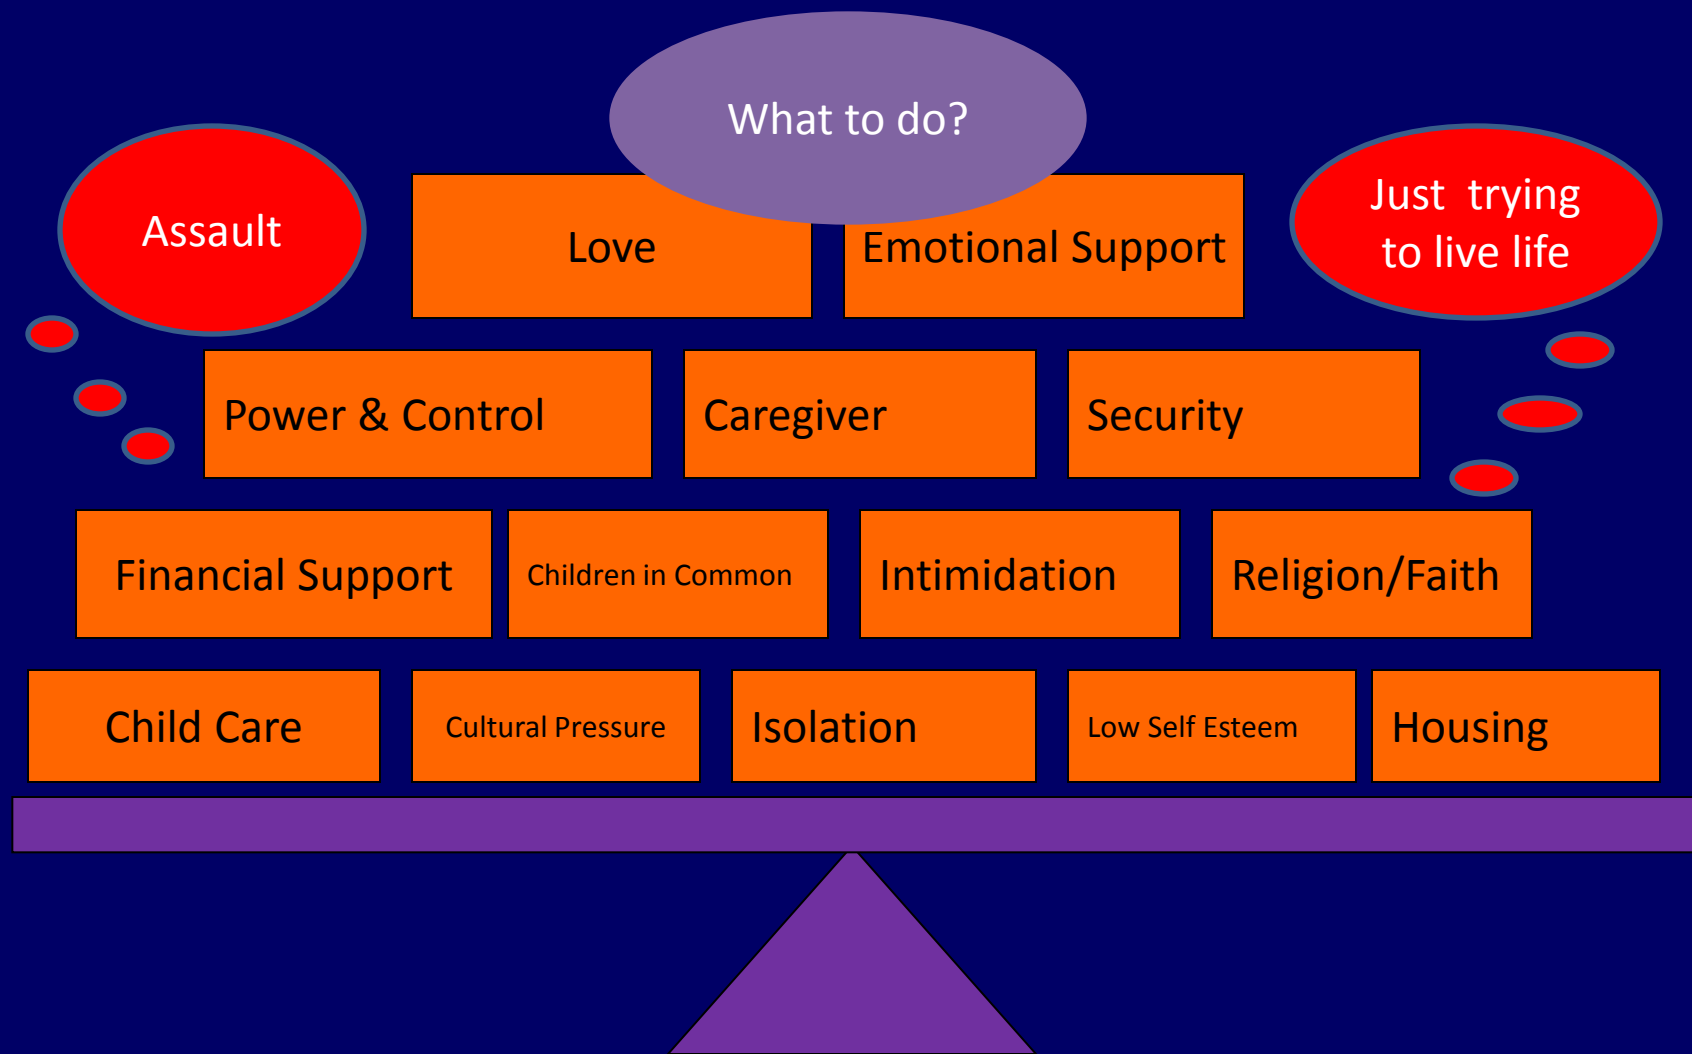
What to do?

Assault

Just trying to live life

Love

Emotional Support

Power & Control

Caregiver

Security

Financial Support

Children in Common

Intimidation

Religion/Faith

Child Care

Cultural Pressure

Isolation

Low Self Esteem

Housing